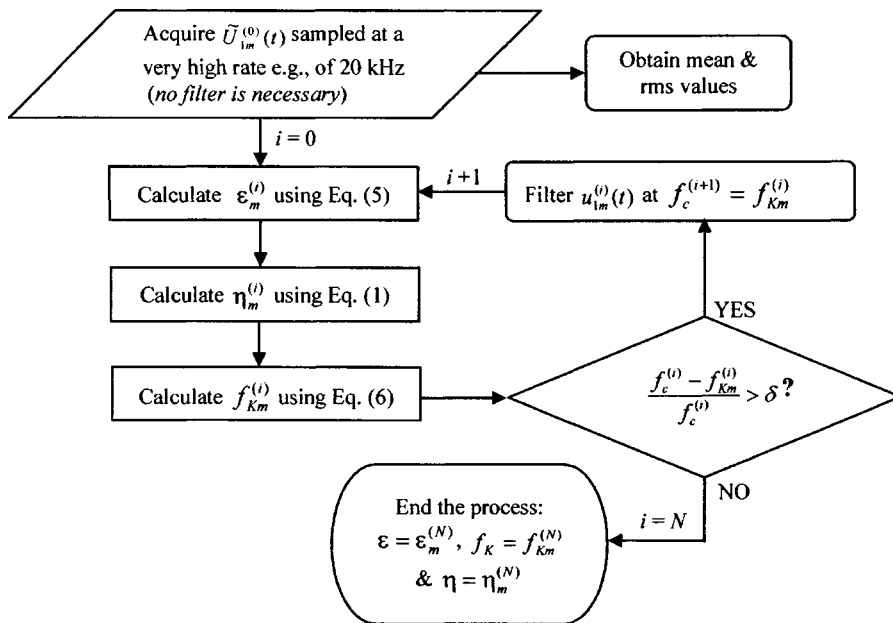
Acquire $\tilde{U}_{1m}^{(0)}(t)$ sampled at a very high rate e.g., of 20 kHz (*no filter is necessary*)

Obtain mean & rms values

$i = 0$

Calculate $\varepsilon_m^{(i)}$ using Eq. (5)

$i+1$

Filter $u_{1m}^{(i)}(t)$ at $f_c^{(i+1)} = f_{Km}^{(i)}$

Calculate $\eta_m^{(i)}$ using Eq. (1)

YES

Calculate $f_{Km}^{(i)}$ using Eq. (6)

$\frac{f_c^{(i)} - f_{Km}^{(i)}}{f_c^{(i)}} > \delta$?

NO

$i = N$

End the process:
$\varepsilon = \varepsilon_m^{(N)}$, $f_K = f_{Km}^{(N)}$
& $\eta = \eta_m^{(N)}$